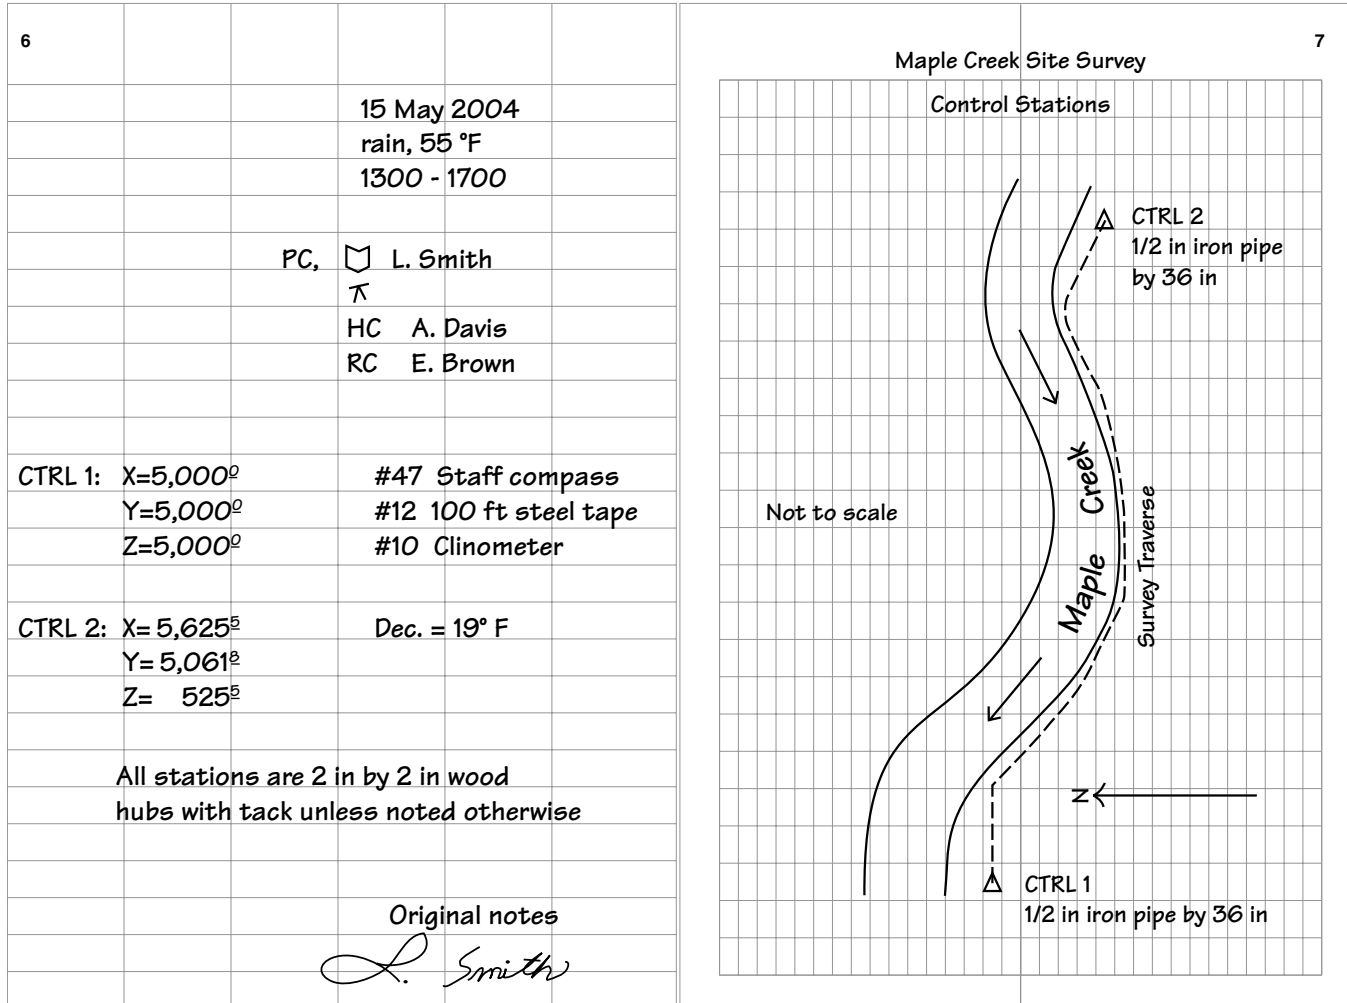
6

15 May 2004
rain, 55 °F
1300 - 1700

PC, ⛉ L. Smith
$\overline{\wedge}$
HC A. Davis
RC E. Brown

CTRL 1: X=5,000$^{\underline{0}}$
Y=5,000$^{\underline{0}}$
Z=5,000$^{\underline{0}}$

#47 Staff compass
#12 100 ft steel tape
#10 Clinometer

CTRL 2: X= 5,625$^{\underline{5}}$
Y= 5,061$^{\underline{8}}$
Z= 525$^{\underline{5}}$

Dec. = 19° F

All stations are 2 in by 2 in wood hubs with tack unless noted otherwise

Original notes
L. Smith

7

Maple Creek Site Survey

Control Stations

CTRL 2
1/2 in iron pipe by 36 in

Not to scale

Maple Creek

Survey Traverse

N

CTRL 1
1/2 in iron pipe by 36 in